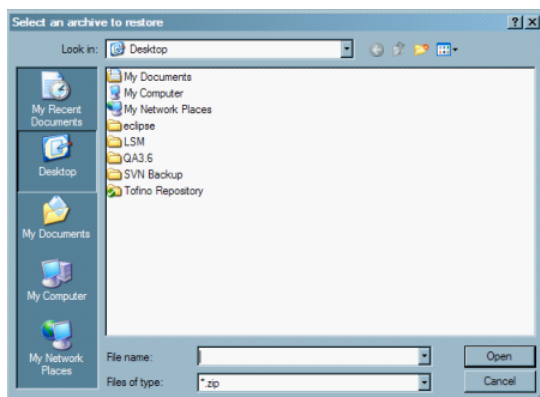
Select an archive to restore

?

Look in: Desktop

My Recent Documents

Desktop

My Documents

My Computer

My Network Places

My Documents
My Computer
My Network Places
eclipse
LSM
QA3.6
SVN Backup
Tofino Repository

File name:

Files of type: *.zip

Open

Cancel